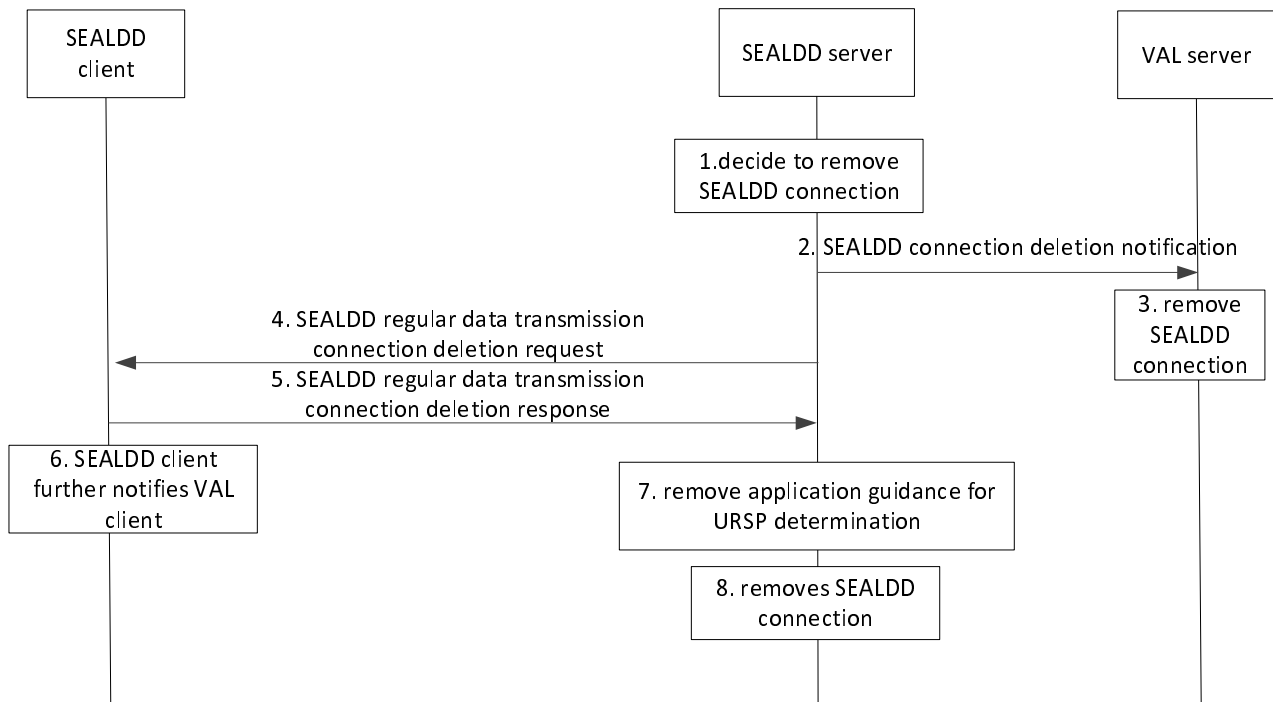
SEALDD client

SEALDD server

VAL server

1.decide to remove SEALDD connection

2. SEALDD connection deletion notification

3. remove SEALDD connection

4. SEALDD regular data transmission connection deletion request

5. SEALDD regular data transmission connection deletion response

6. SEALDD client further notifies VAL client

7. remove application guidance for URSP determination

8. removes SEALDD connection